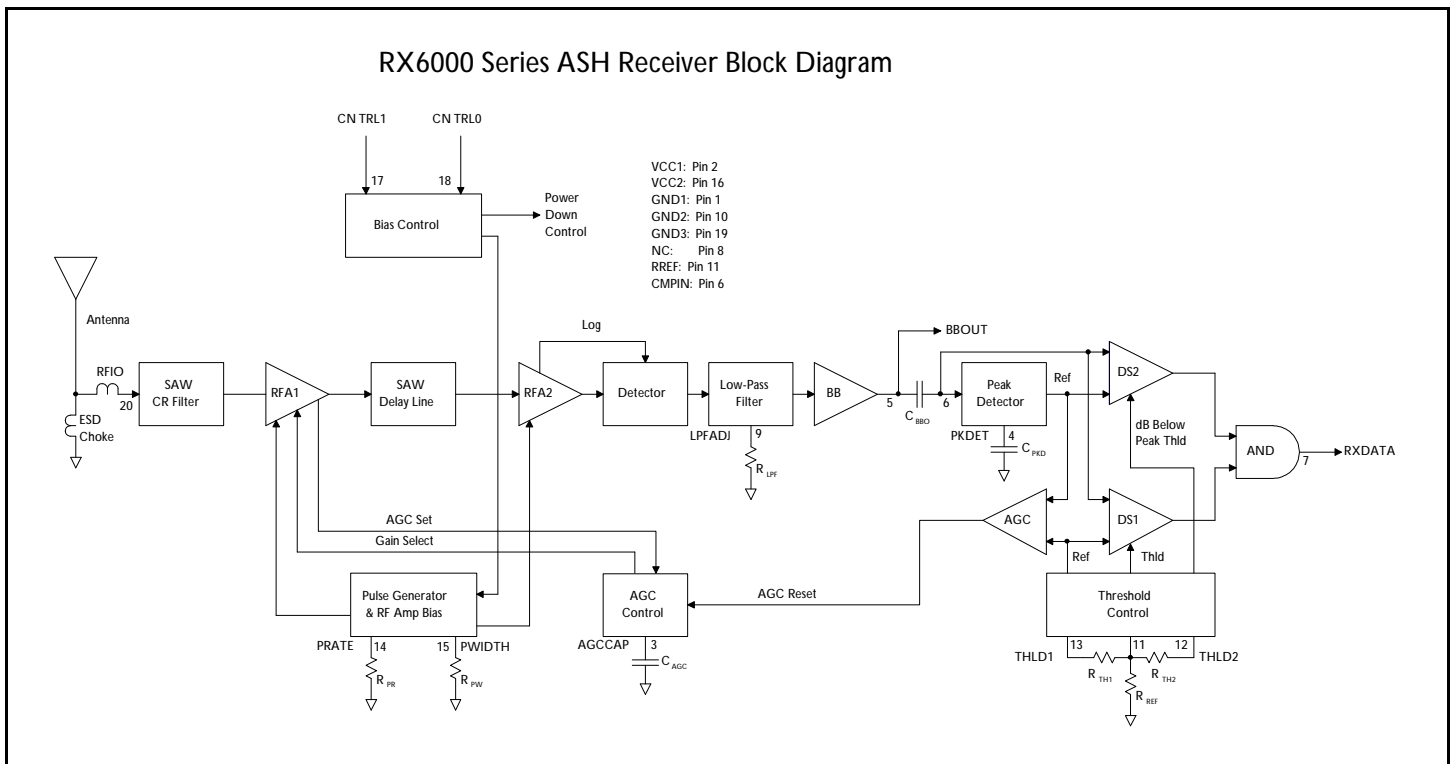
RX6000 Series ASH Receiver Block Diagram

CN TRL1
CN TRL0
17
18
Bias Control
Power Down Control

VCC1: Pin 2
VCC2: Pin 16
GND1: Pin 1
GND2: Pin 10
GND3: Pin 19
NC: Pin 8
RREF: Pin 11
CMPIN: Pin 6

Antenna
RFIO
20
ESD Choke
SAW CR Filter
RFA1
SAW Delay Line
RFA2
Log
Detector
Low-Pass Filter
LPFADJ
9
$R_{LPF}$
BB
5
BBOUT
$C_{BBO}$
6
Peak Detector
PKDET
4
$C_{PKD}$
Ref
DS2
dB Below Peak Thld
AND
7
RXDATA
AGC
DS1
Ref
Thld
AGC Set
Gain Select
Pulse Generator & RF Amp Bias
PRATE
14
15
PWIDTH
$R_{PR}$
$R_{PW}$
AGC Control
AGCCAP
3
$C_{AGC}$
AGC Reset
Threshold Control
13
11
12
THLD1
THLD2
$R_{TH1}$
$R_{TH2}$
$R_{REF}$